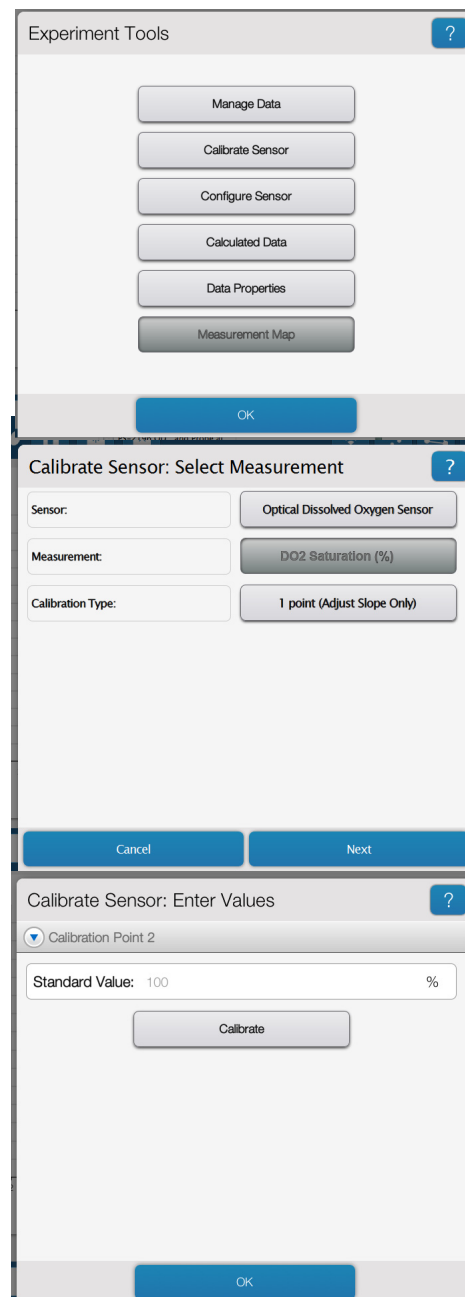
Experiment Tools

?

Manage Data

Calibrate Sensor

Configure Sensor

Calculated Data

Data Properties

Measurement Map

OK

Calibrate Sensor: Select Measurement

?

Sensor:

Optical Dissolved Oxygen Sensor

Measurement:

DO2 Saturation (%)

Calibration Type:

1 point (Adjust Slope Only)

Cancel

Next

Calibrate Sensor: Enter Values

?

Calibration Point 2

Standard Value: 100 %

Calibrate

OK